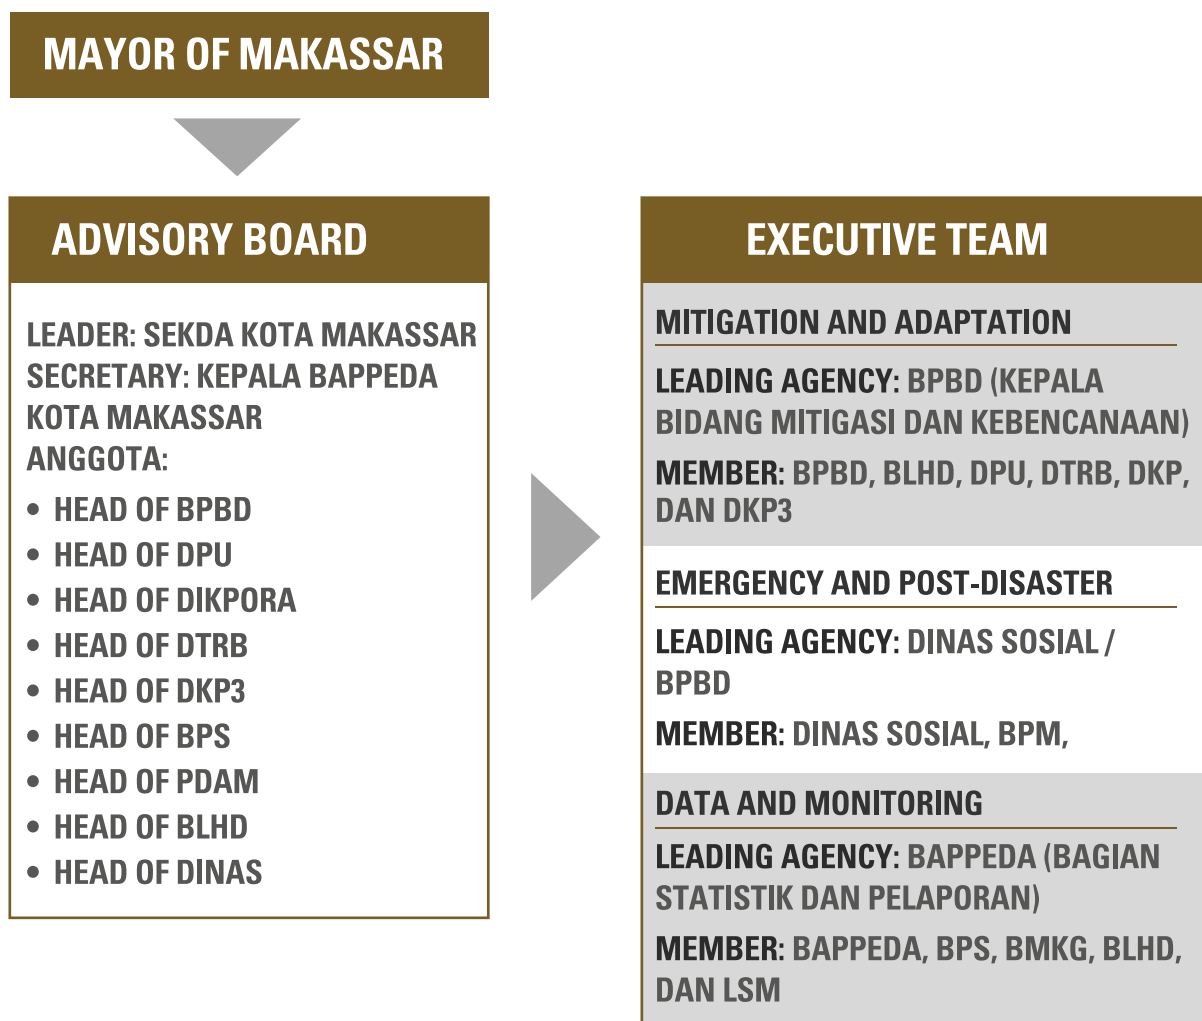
MAYOR OF MAKASSAR

ADVISORY BOARD

LEADER: SEKDA KOTA MAKASSAR
SECRETARY: KEPALA BAPPEDA KOTA MAKASSAR
ANGGOTA:

- HEAD OF BPBD
- HEAD OF DPU
- HEAD OF DIKPORA
- HEAD OF DTRB
- HEAD OF DKP3
- HEAD OF BPS
- HEAD OF PDAM
- HEAD OF BLHD
- HEAD OF DINAS

EXECUTIVE TEAM

MITIGATION AND ADAPTATION

LEADING AGENCY: BPBD (KEPALA BIDANG MITIGASI DAN KEBENCANAAN)

MEMBER: BPBD, BLHD, DPU, DTRB, DKP, DAN DKP3

EMERGENCY AND POST-DISASTER

LEADING AGENCY: DINAS SOSIAL / BPBD

MEMBER: DINAS SOSIAL, BPM,

DATA AND MONITORING

LEADING AGENCY: BAPPEDA (BAGIAN STATISTIK DAN PELAPORAN)

MEMBER: BAPPEDA, BPS, BMKG, BLHD, DAN LSM